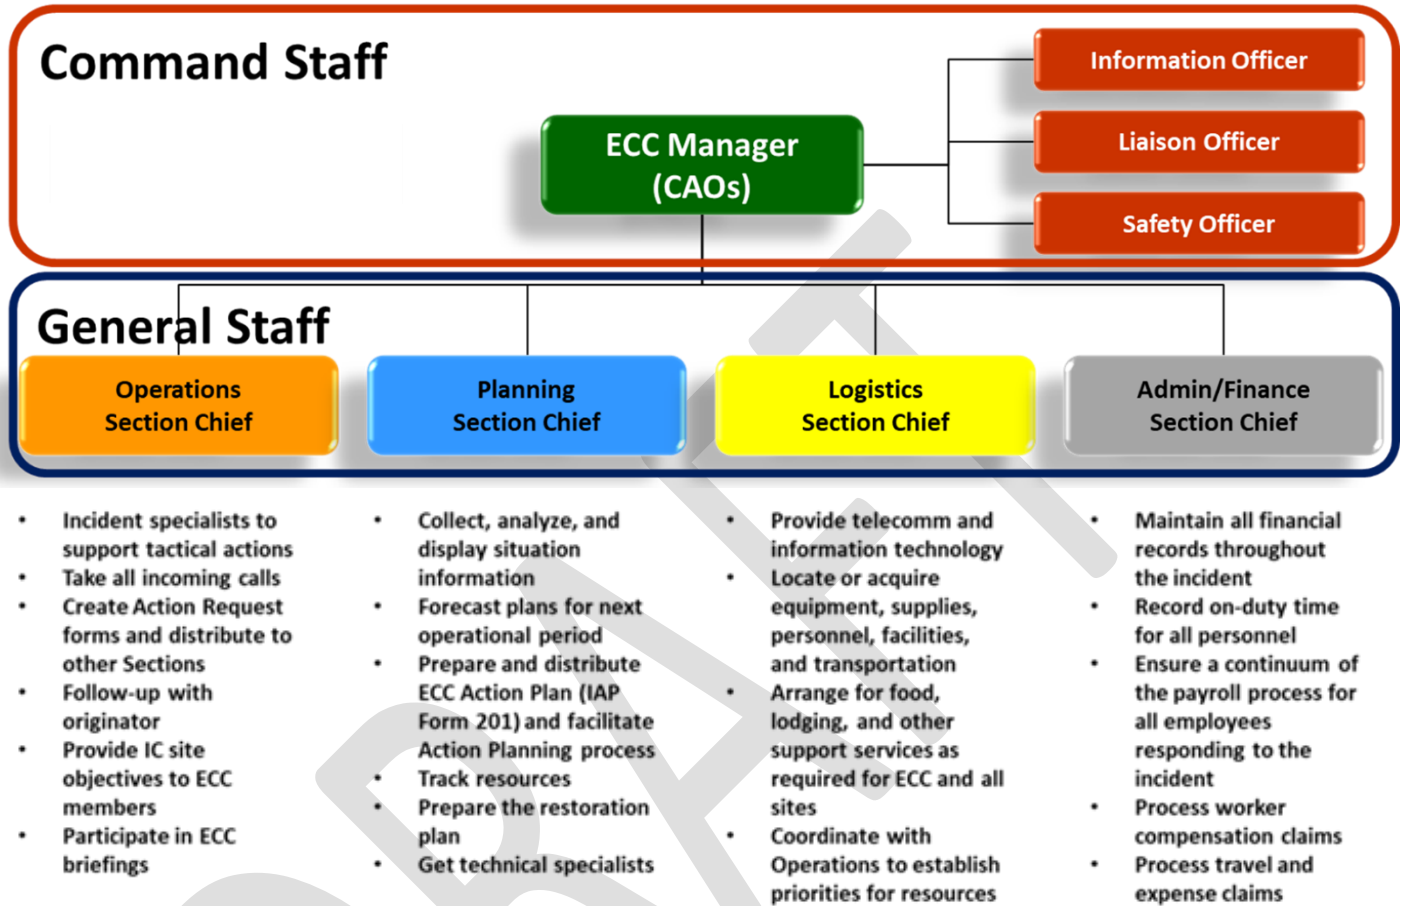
Command Staff

ECC Manager (CAOs)

Information Officer

Liaison Officer

Safety Officer

General Staff

Operations Section Chief

Planning Section Chief

Logistics Section Chief

Admin/Finance Section Chief

- Incident specialists to support tactical actions
- Take all incoming calls
- Create Action Request forms and distribute to other Sections
- Follow-up with originator
- Provide IC site objectives to ECC members
- Participate in ECC briefings

- Collect, analyze, and display situation information
- Forecast plans for next operational period
- Prepare and distribute ECC Action Plan (IAP Form 201) and facilitate Action Planning process
- Track resources
- Prepare the restoration plan
- Get technical specialists

- Provide telecomm and information technology
- Locate or acquire equipment, supplies, personnel, facilities, and transportation
- Arrange for food, lodging, and other support services as required for ECC and all sites
- Coordinate with Operations to establish priorities for resources

- Maintain all financial records throughout the incident
- Record on-duty time for all personnel
- Ensure a continuum of the payroll process for all employees responding to the incident
- Process worker compensation claims
- Process travel and expense claims

DRAFT